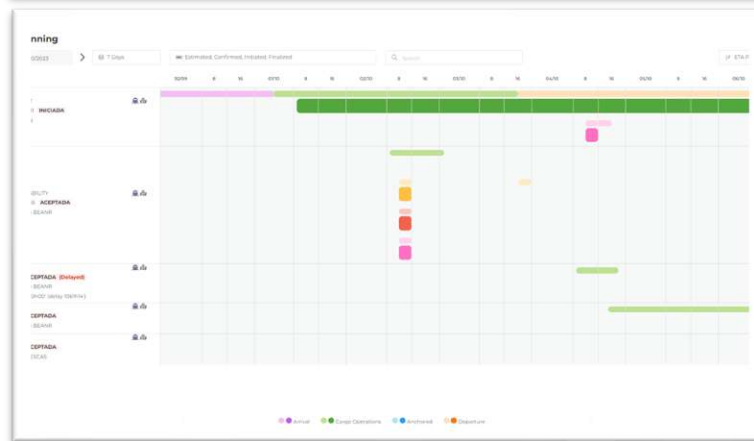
nning

0/2023 > 7 Days Estimated, Confirmed, Initiated, Finalized Search ETA P

30/09 8 16 01/10 8 16 02/10 8 16 03/10 8 16 04/10 8 16 05/10 8 16 06/10

INICIADA

ERLITY
ACEPTADA
BEANR

CEPTADA (Delayed)
BEANR
0H00' (delay 0D0H)

CEPTADA
BEANR

CEPTADA
DECAS

Arrival Cargo Operations Anchored Departure